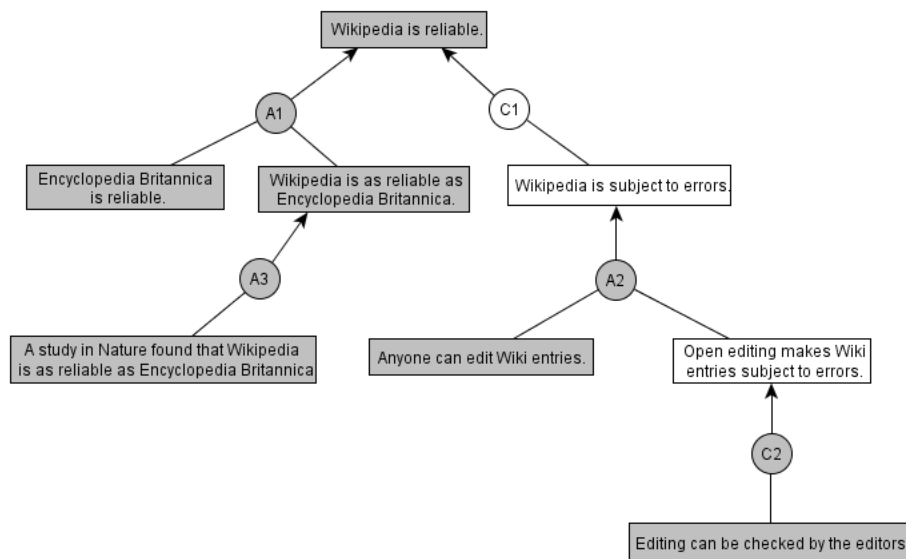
Wikipedia is reliable.

A1

C1

Encyclopedia Britannica is reliable.

Wikipedia is as reliable as Encyclopedia Britannica.

Wikipedia is subject to errors.

A3

A2

A study in Nature found that Wikipedia is as reliable as Encyclopedia Britannica

Anyone can edit Wiki entries.

Open editing makes Wiki entries subject to errors.

C2

Editing can be checked by the editors